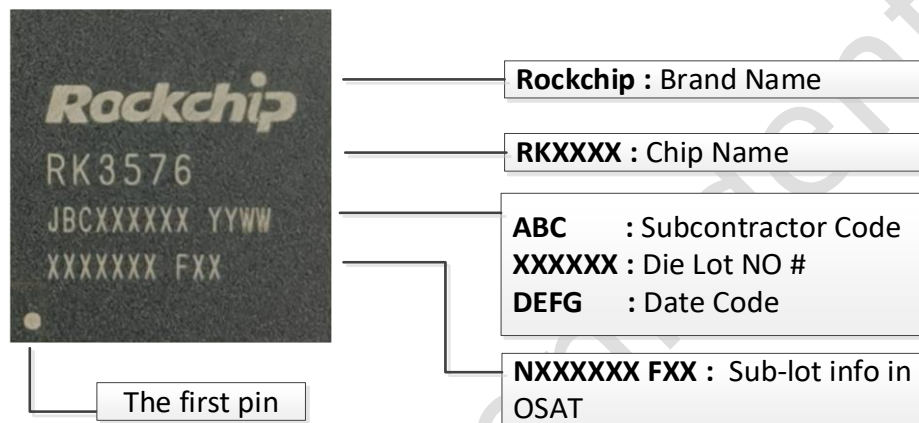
Rockchip
RK3576
JBCXXXXXX YYWW
XXXXXXX FXX

**Rockchip :** Brand Name

**RKXXXX :** Chip Name

**ABC** : Subcontractor Code
**XXXXXX :** Die Lot NO #
**DEFG** : Date Code

**NXXXXXX FXX :** Sub-lot info in OSAT

The first pin